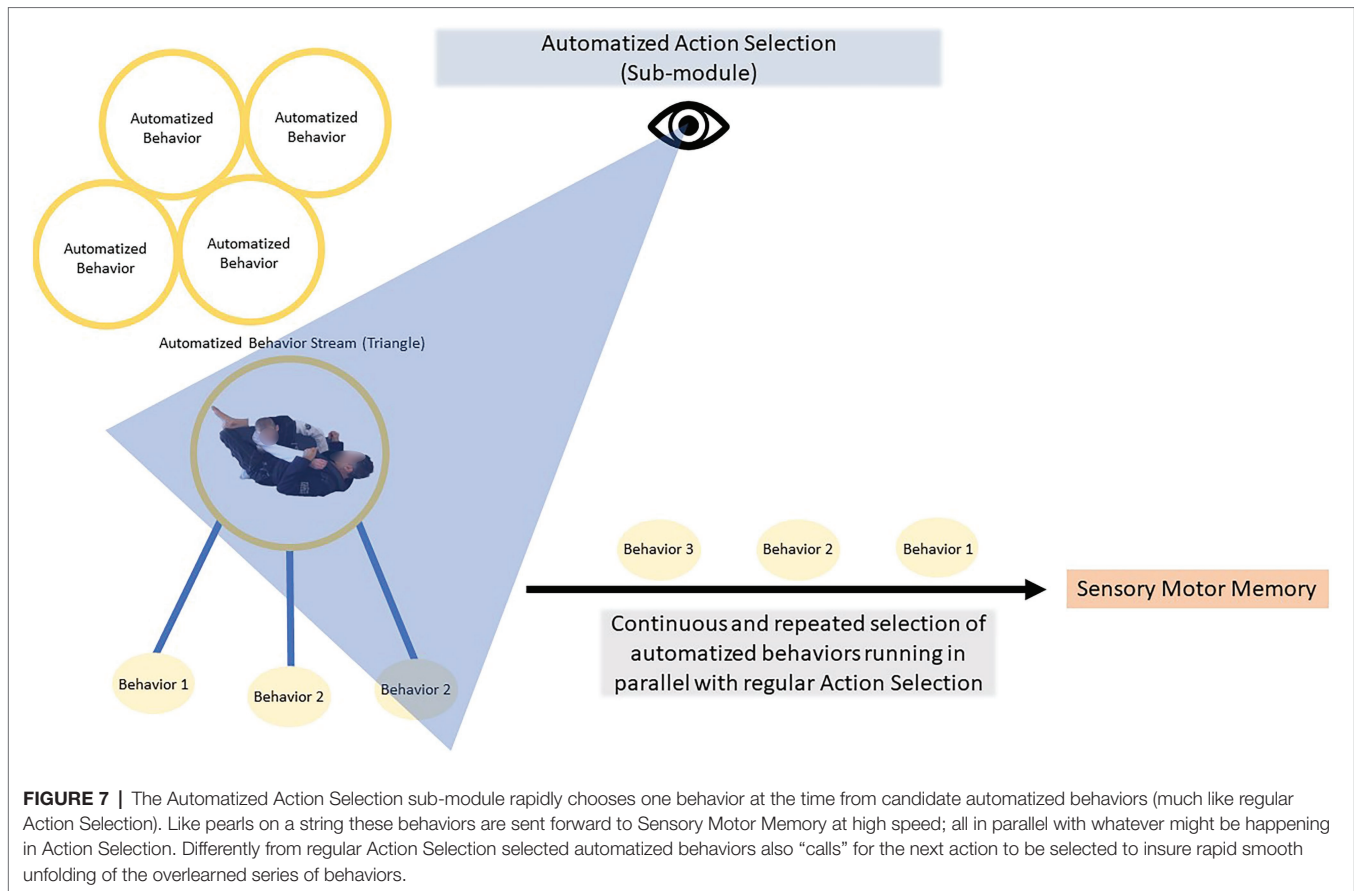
Automatized Action Selection
(Sub-module)

Automatized Behavior

Automatized Behavior

Automatized Behavior

Automatized Behavior

Automatized Behavior Stream (Triangle)

Behavior 3

Behavior 2

Behavior 1

Sensory Motor Memory

Continuous and repeated selection of automatized behaviors running in parallel with regular Action Selection

Behavior 1

Behavior 2

Behavior 2

**FIGURE 7 |** The Automatized Action Selection sub-module rapidly chooses one behavior at the time from candidate automatized behaviors (much like regular Action Selection). Like pearls on a string these behaviors are sent forward to Sensory Motor Memory at high speed; all in parallel with whatever might be happening in Action Selection. Differently from regular Action Selection selected automatized behaviors also "calls" for the next action to be selected to insure rapid smooth unfolding of the overlearned series of behaviors.